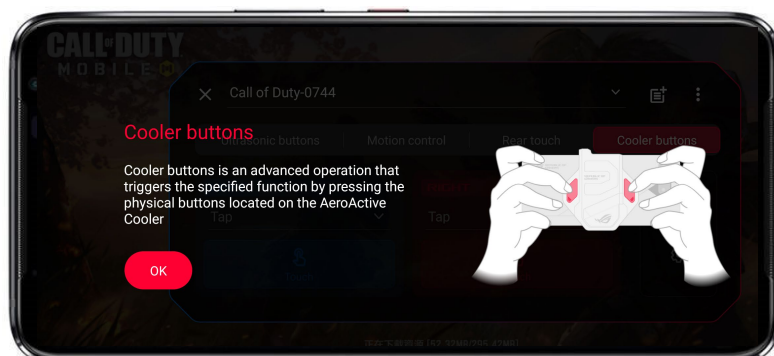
CALL OF DUTY
MOBILE

Call of Duty-0744

Ultrasonic buttons
Motion control
Rear touch
Cooler buttons

Cooler buttons

Cooler buttons is an advanced operation that triggers the specified function by pressing the physical buttons located on the AeroActive Cooler

Tap
Tap

OK